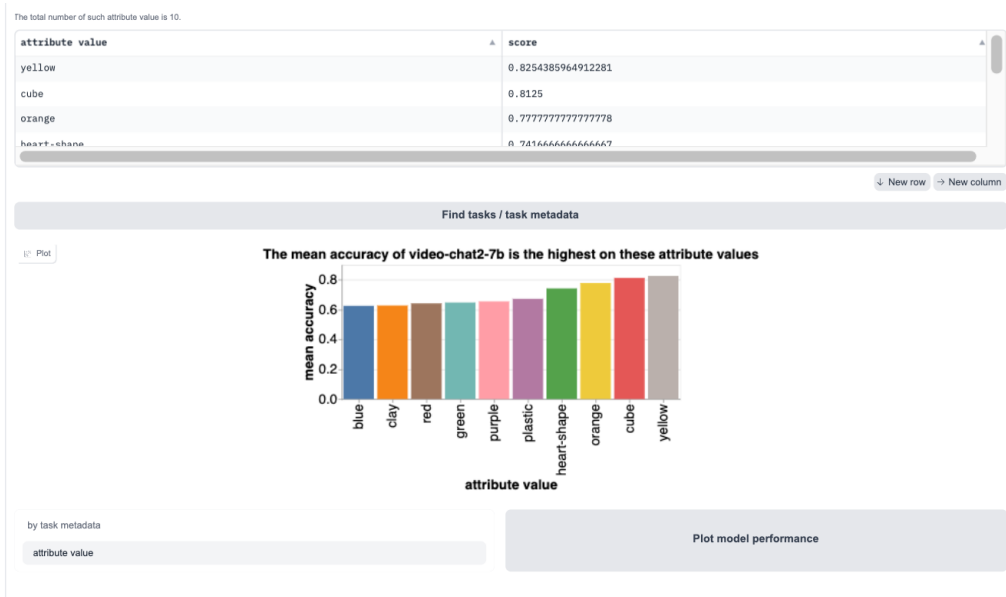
The total number of such attribute value is 10.

| attribute value | score |
|---|---|
| yellow | 0.8254385964912281 |
| cube | 0.8125 |
| orange | 0.7777777777777778 |
| heart-shape | 0.7416666666666667 |

↓ New row → New column

Find tasks / task metadata

Plot

The mean accuracy of video-chat2-7b is the highest on these attribute values

mean accuracy

0.8
0.6
0.4
0.2
0.0

blue clay red green purple plastic heart-shape orange cube yellow

attribute value

by task metadata

attribute value

Plot model performance